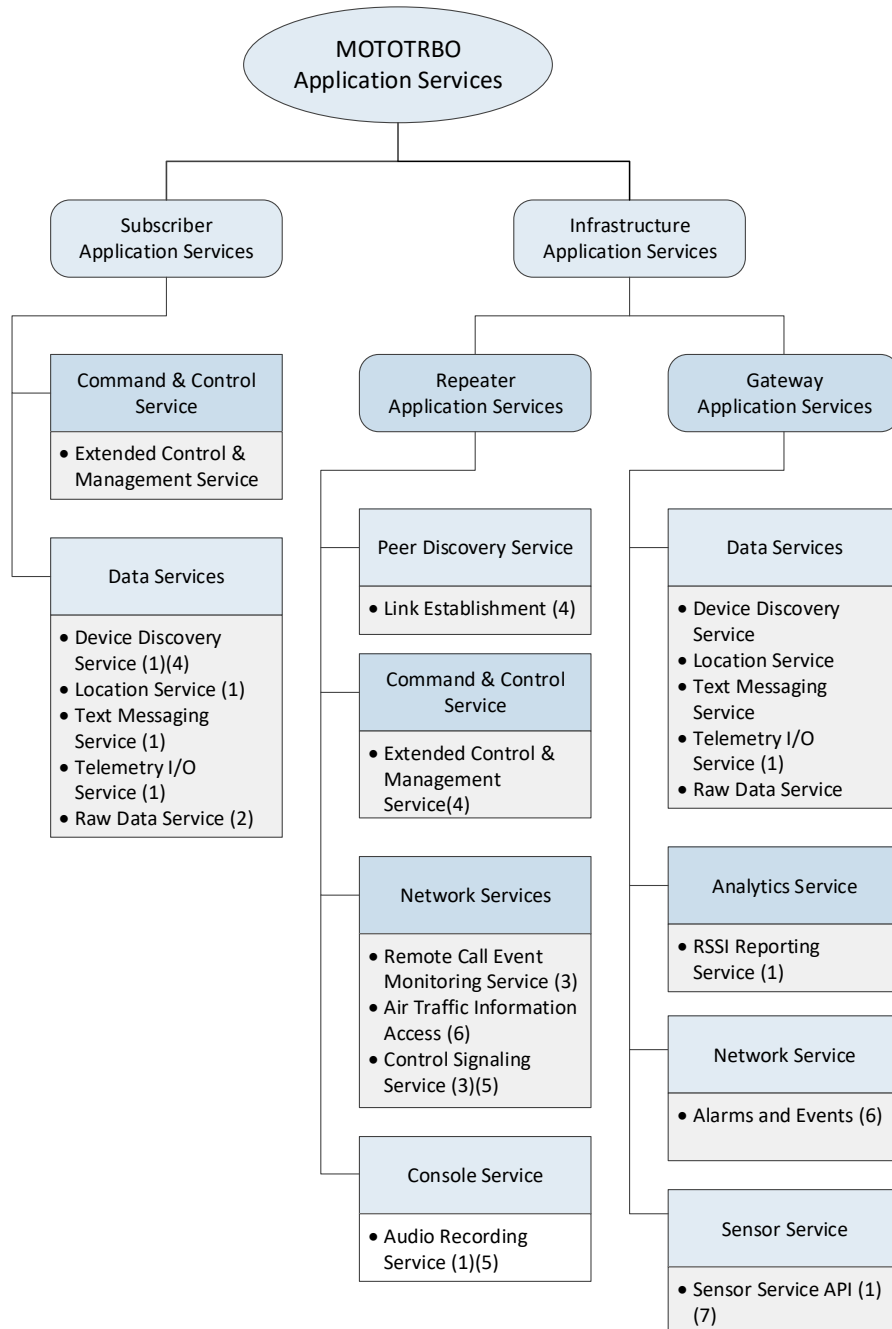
MOTOTRBO
Application Services

Subscriber
Application Services

Infrastructure
Application Services

Command & Control
Service

• Extended Control & Management Service

Data Services

• Device Discovery Service (1)(4)
• Location Service (1)
• Text Messaging Service (1)
• Telemetry I/O Service (1)
• Raw Data Service (2)

Repeater
Application Services

Peer Discovery Service

• Link Establishment (4)

Command & Control
Service

• Extended Control & Management Service(4)

Network Services

• Remote Call Event Monitoring Service (3)
• Air Traffic Information Access (6)
• Control Signaling Service (3)(5)

Console Service

• Audio Recording Service (1)(5)

Gateway
Application Services

Data Services

• Device Discovery Service
• Location Service
• Text Messaging Service
• Telemetry I/O Service (1)
• Raw Data Service

Analytics Service

• RSSI Reporting Service (1)

Network Service

• Alarms and Events (6)

Sensor Service

• Sensor Service API (1) (7)